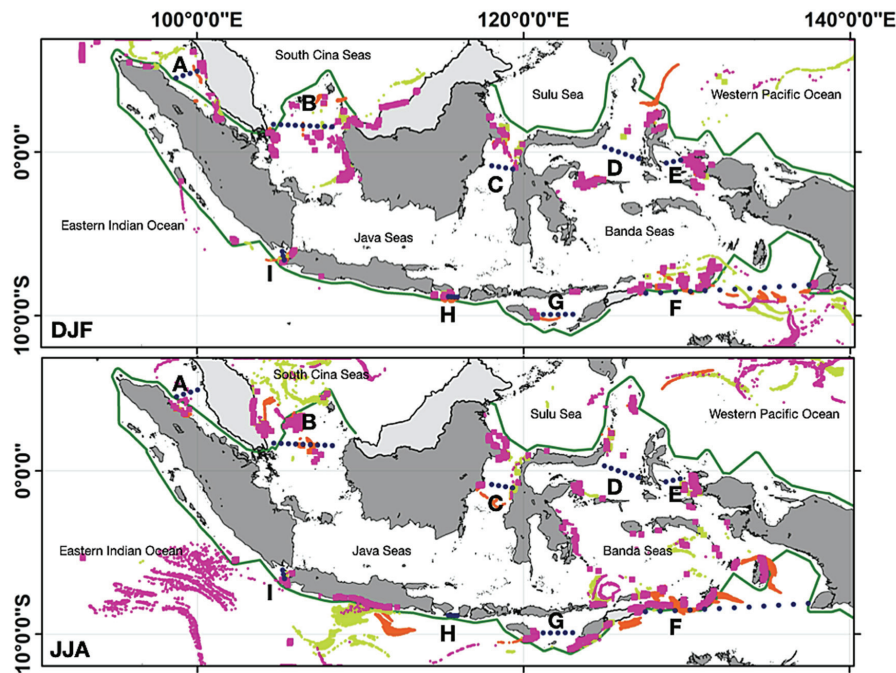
100°0'0"E
120°0'0"E
140°0'0"E

South Cina Seas
A
B
Sulu Sea
Western Pacific Ocean
0°0'0"
C
D
E
Eastern Indian Ocean
Java Seas
Banda Seas
I
10°0'0"S
H
G
F
DJF

A
South Cina Seas
B
Sulu Sea
Western Pacific Ocean
0°0'0"
C
D
E
Eastern Indian Ocean
Java Seas
Banda Seas
I
10°0'0"S
H
G
F
JJA